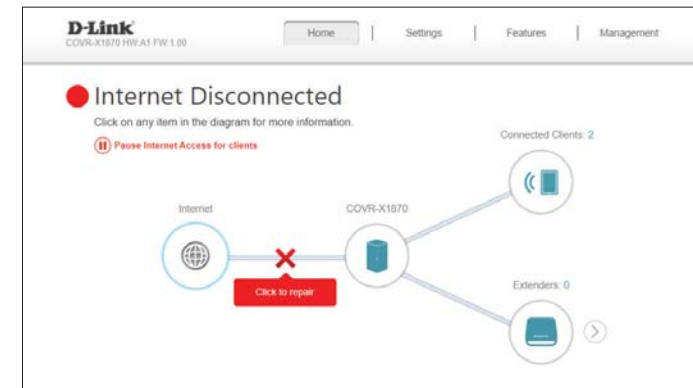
D-Link
COVR-X1870 HW:A1 FW:1.00

Home | Settings | Features | Management

Internet Disconnected

Click on any item in the diagram for more information.

Pause Internet Access for clients

Connected Clients: 2

Internet

COVR-X1870

Click to repair

Extenders: 0